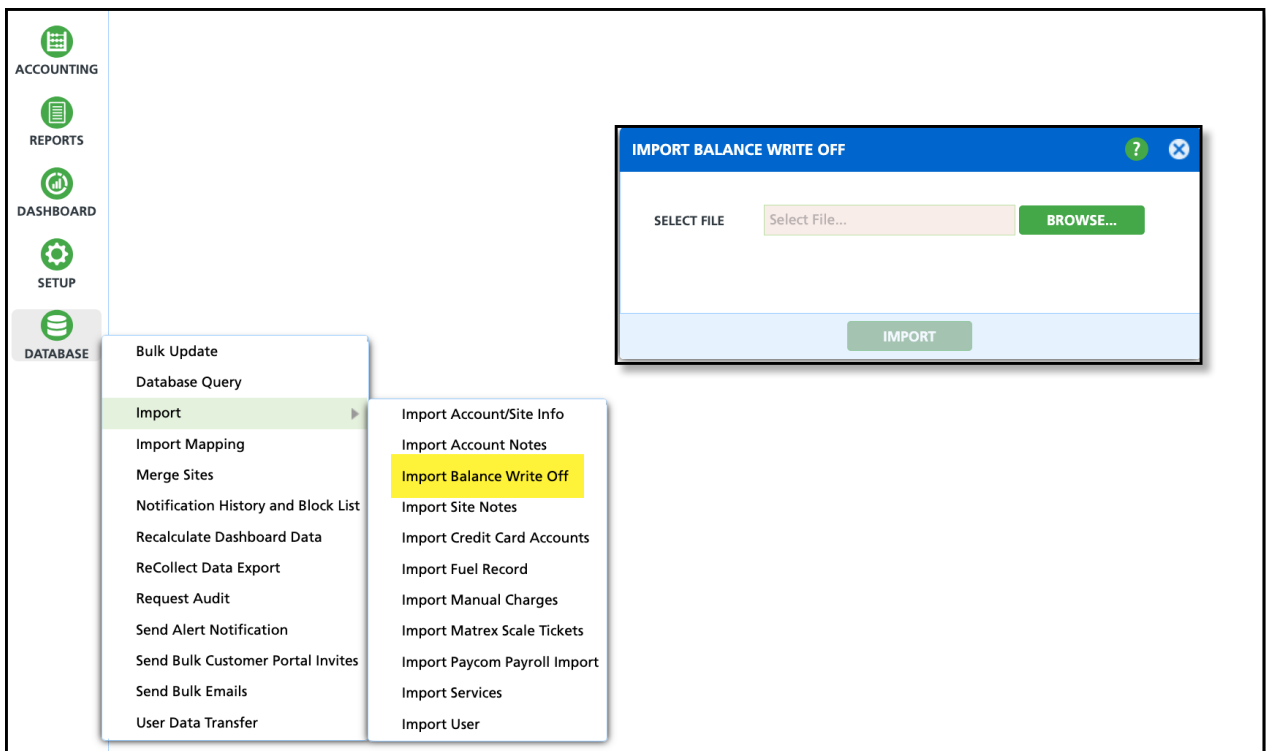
ACCOUNTING

REPORTS

DASHBOARD

SETUP

DATABASE

Bulk Update
Database Query
Import
Import Mapping
Merge Sites
Notification History and Block List
Recalculate Dashboard Data
ReCollect Data Export
Request Audit
Send Alert Notification
Send Bulk Customer Portal Invites
Send Bulk Emails
User Data Transfer

Import Account/Site Info
Import Account Notes
Import Balance Write Off
Import Site Notes
Import Credit Card Accounts
Import Fuel Record
Import Manual Charges
Import Matrex Scale Tickets
Import Paycom Payroll Import
Import Services
Import User

IMPORT BALANCE WRITE OFF

?

SELECT FILE

Select File...

BROWSE...

IMPORT